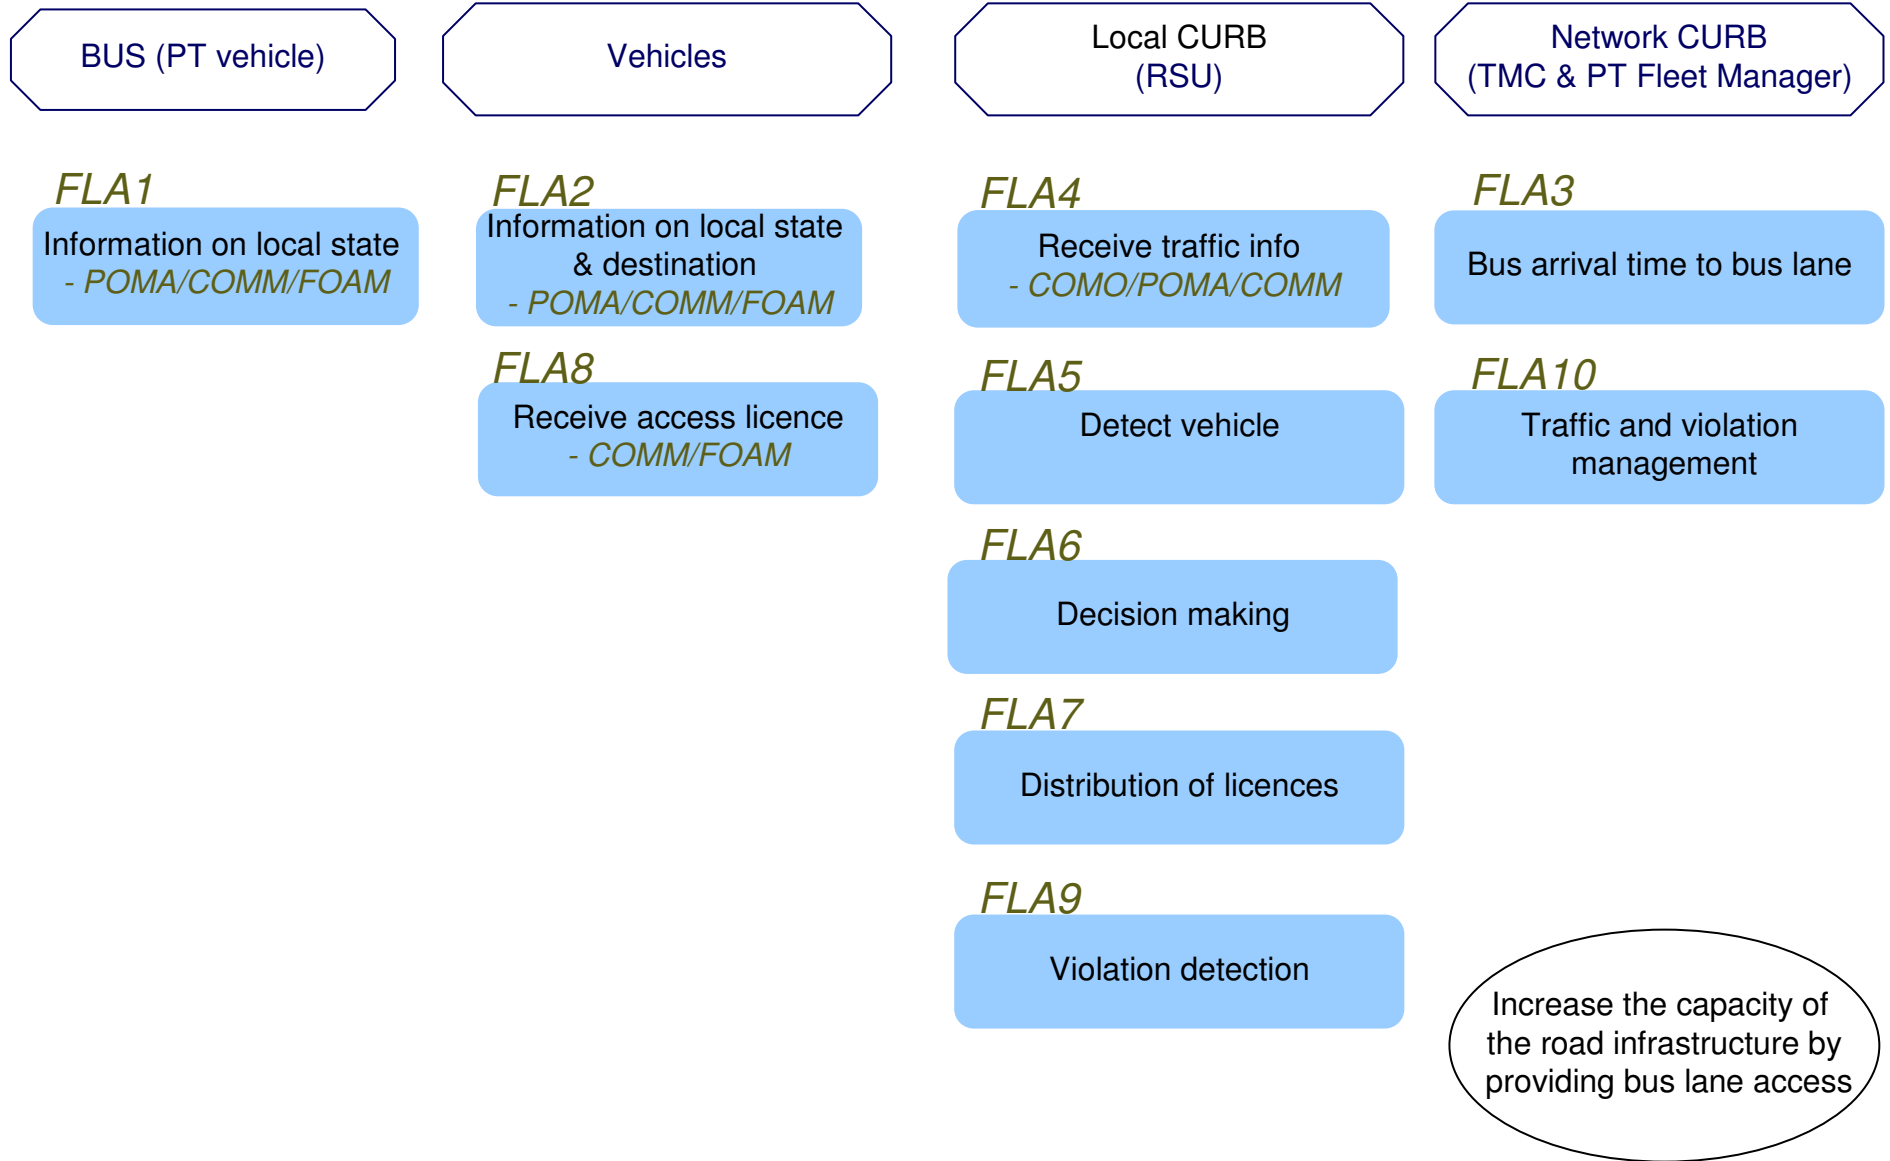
BUS (PT vehicle)

Vehicles

Local CURB (RSU)

Network CURB (TMC & PT Fleet Manager)

FLA1
Information on local state
- POMA/COMM/FOAM

FLA2
Information on local state & destination
- POMA/COMM/FOAM

FLA8
Receive access licence
- COMM/FOAM

FLA4
Receive traffic info
- COMO/POMA/COMM

FLA5
Detect vehicle

FLA6
Decision making

FLA7
Distribution of licences

FLA9
Violation detection

FLA3
Bus arrival time to bus lane

FLA10
Traffic and violation management

Increase the capacity of the road infrastructure by providing bus lane access